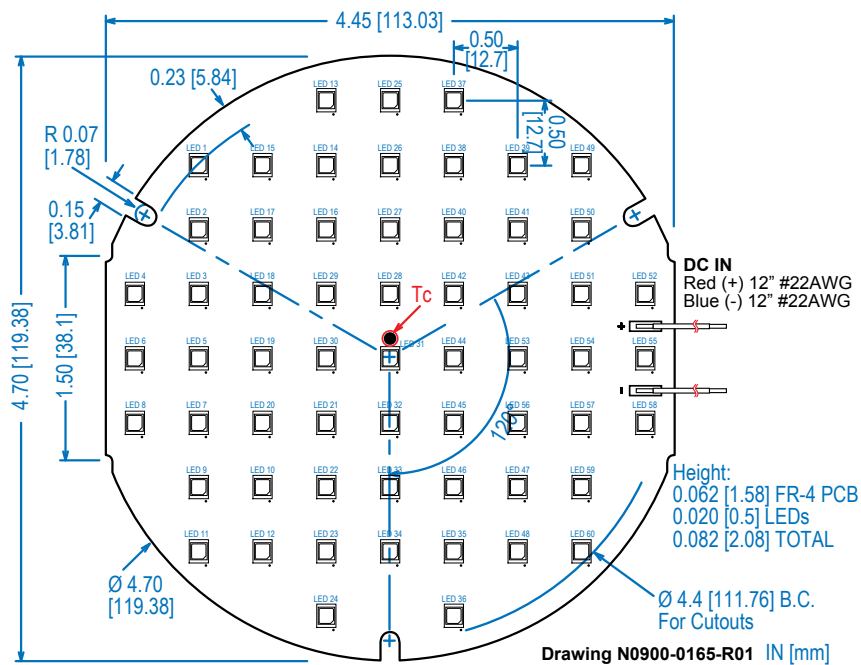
4.45 [113.03]

0.50 [12.7]

0.23 [5.84]

0.50 [12.7]

R 0.07 [1.78]

0.15 [3.81]

4.70 [119.38]

1.50 [38.1]

LED 13
LED 25
LED 37
LED 1
LED 15
LED 14
LED 26
LED 38
LED 39
LED 49
LED 2
LED 17
LED 16
LED 27
LED 40
LED 41
LED 50
LED 4
LED 3
LED 18
LED 29
LED 28
LED 42
LED 43
LED 51
LED 52
LED 6
LED 5
LED 19
LED 30
LED 31
LED 44
LED 53
LED 54
LED 55
LED 8
LED 7
LED 20
LED 21
LED 32
LED 45
LED 56
LED 57
LED 58
LED 9
LED 10
LED 22
LED 33
LED 46
LED 47
LED 59
LED 11
LED 12
LED 23
LED 34
LED 35
LED 48
LED 60
LED 24
LED 36

Tc

120°

DC IN
Red (+) 12" #22AWG
Blue (-) 12" #22AWG

+
-

Height:
0.062 [1.58] FR-4 PCB
0.020 [0.5] LEDs
0.082 [2.08] TOTAL

Ø 4.70 [119.38]

Ø 4.4 [111.76] B.C.
For Cutouts

Drawing N0900-0165-R01 IN [mm]